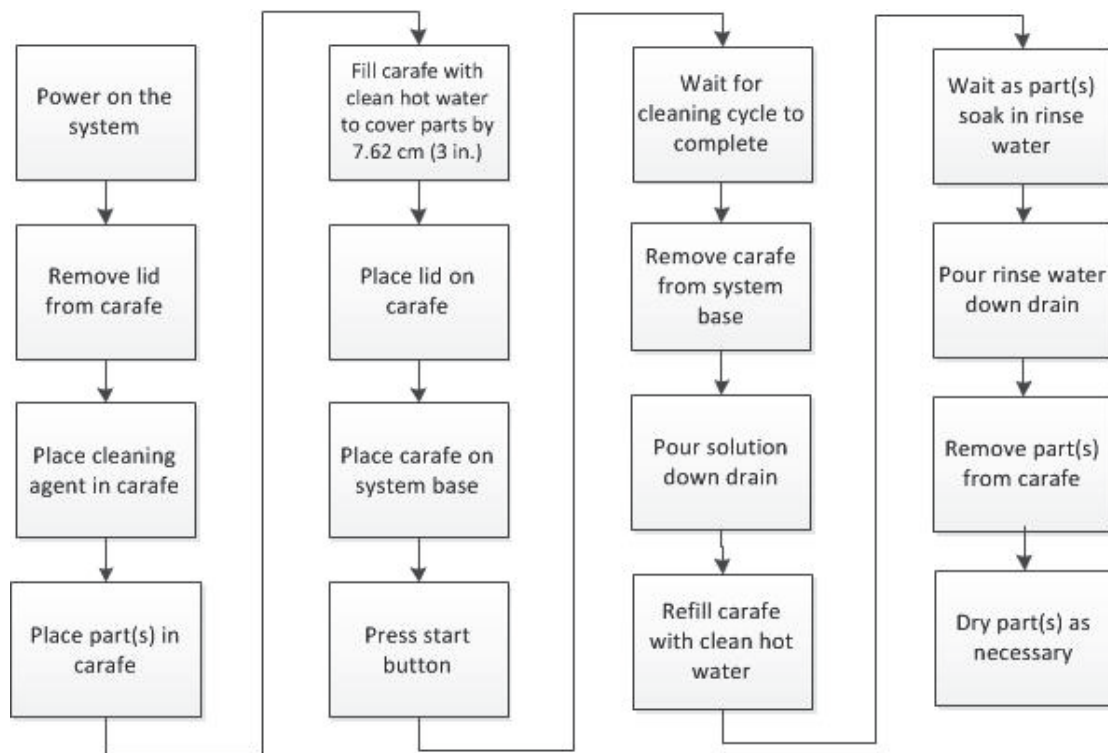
Power on the system

Remove lid from carafe

Place cleaning agent in carafe

Place part(s) in carafe

Fill carafe with clean hot water to cover parts by 7.62 cm (3 in.)

Place lid on carafe

Place carafe on system base

Press start button

Wait for cleaning cycle to complete

Remove carafe from system base

Pour solution down drain

Refill carafe with clean hot water

Wait as part(s) soak in rinse water

Pour rinse water down drain

Remove part(s) from carafe

Dry part(s) as necessary